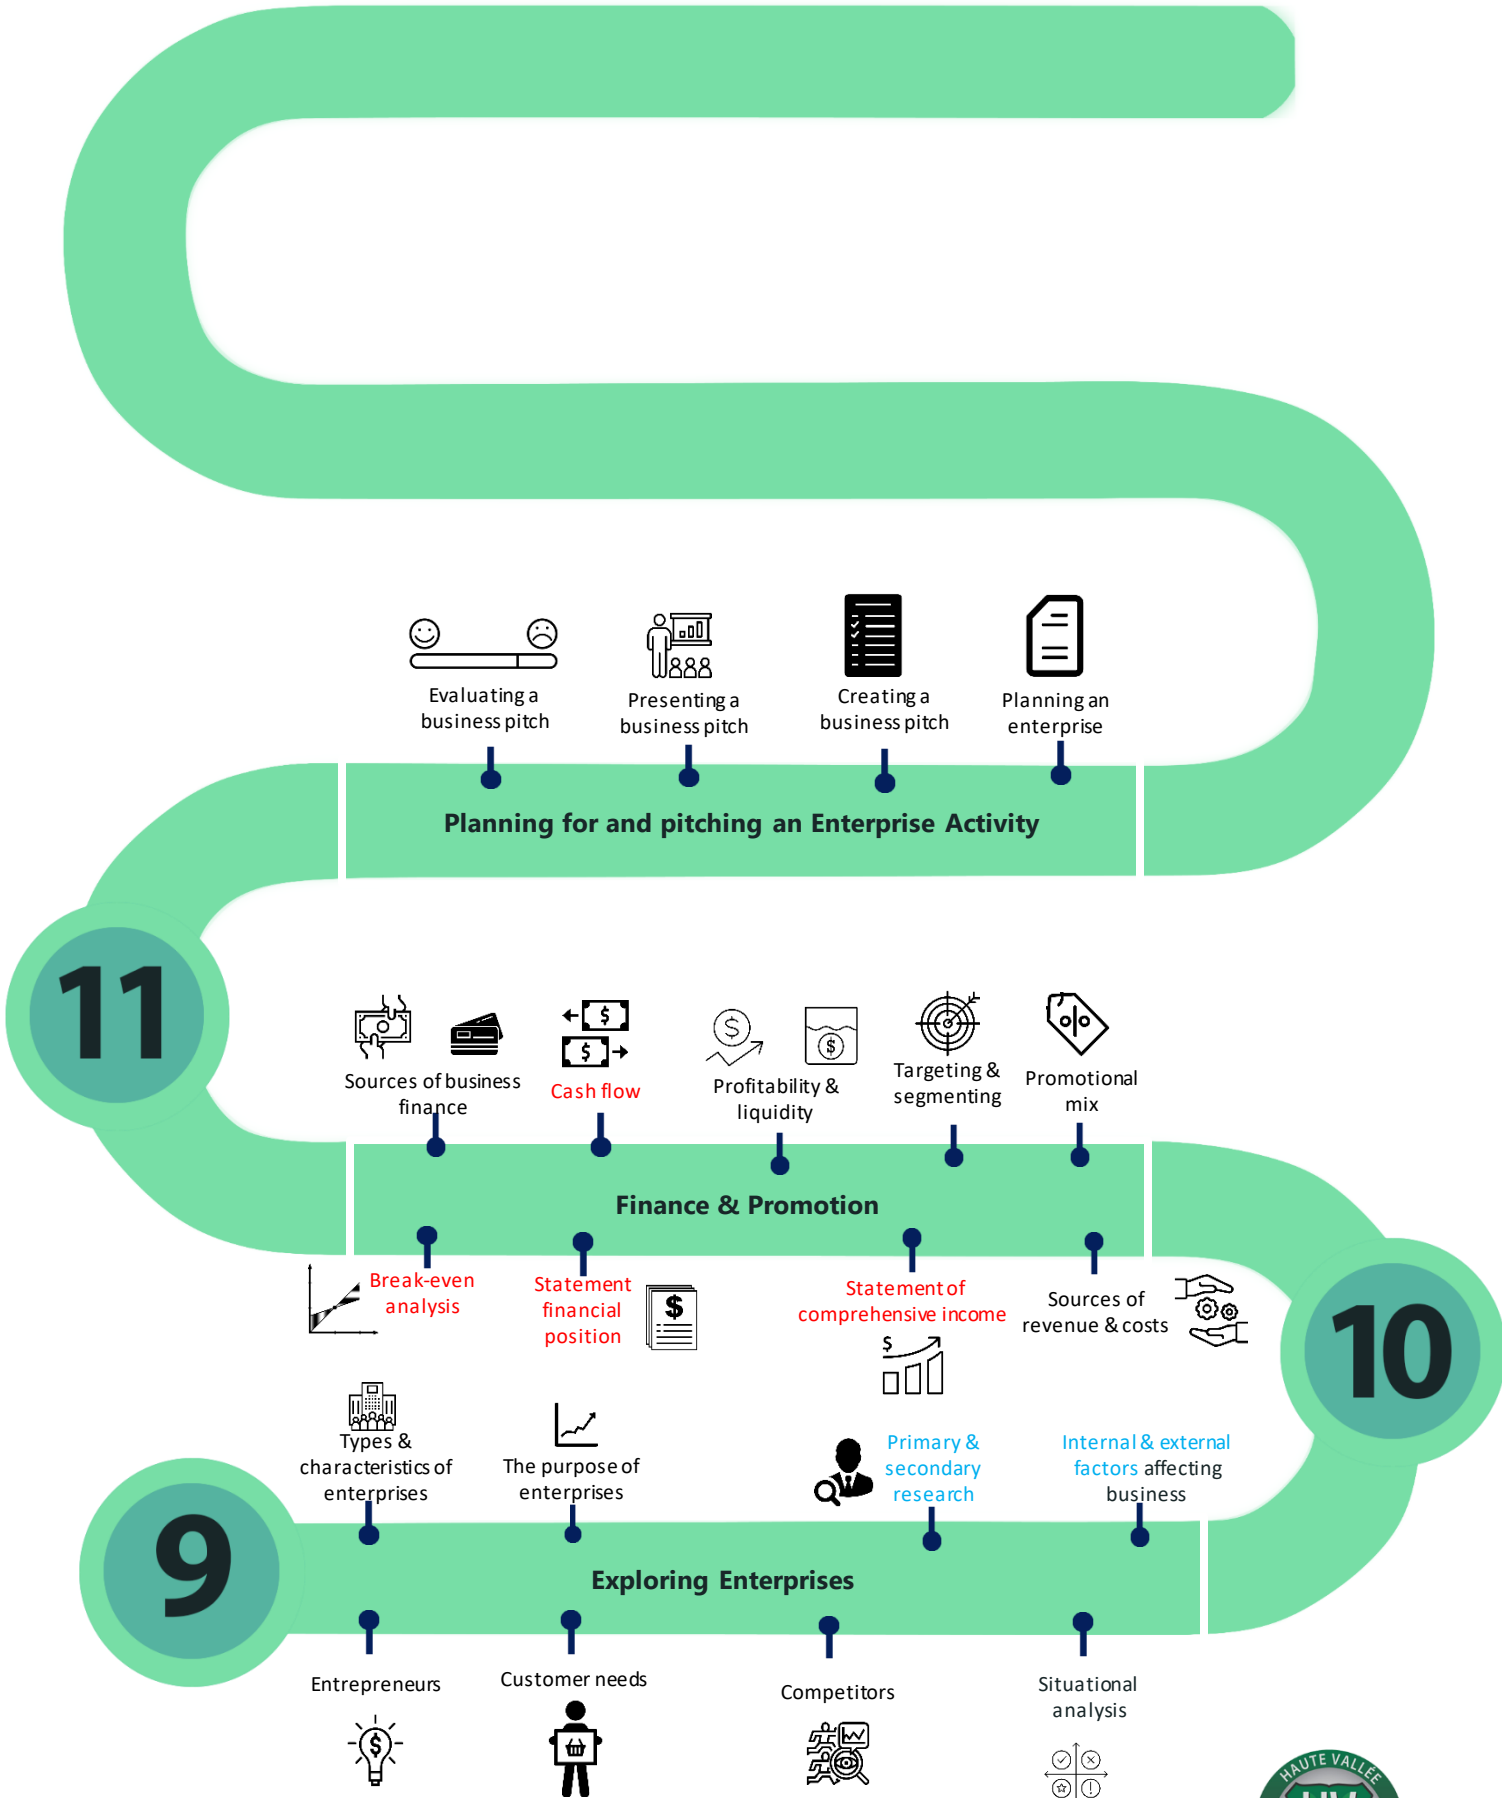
Evaluating a business pitch

Presenting a business pitch

Creating a business pitch

Planning an enterprise

Planning for and pitching an Enterprise Activity

11

Sources of business finance

Cash flow

Profitability & liquidity

Targeting & segmenting

Promotional mix

Finance & Promotion

Break-even analysis

Statement financial position

Statement of comprehensive income

Sources of revenue & costs

10

Types & characteristics of enterprises

The purpose of enterprises

Primary & secondary research

Internal & external factors affecting business

9

Exploring Enterprises

Entrepreneurs

Customer needs

Competitors

Situational analysis

HAUTE VALLEE